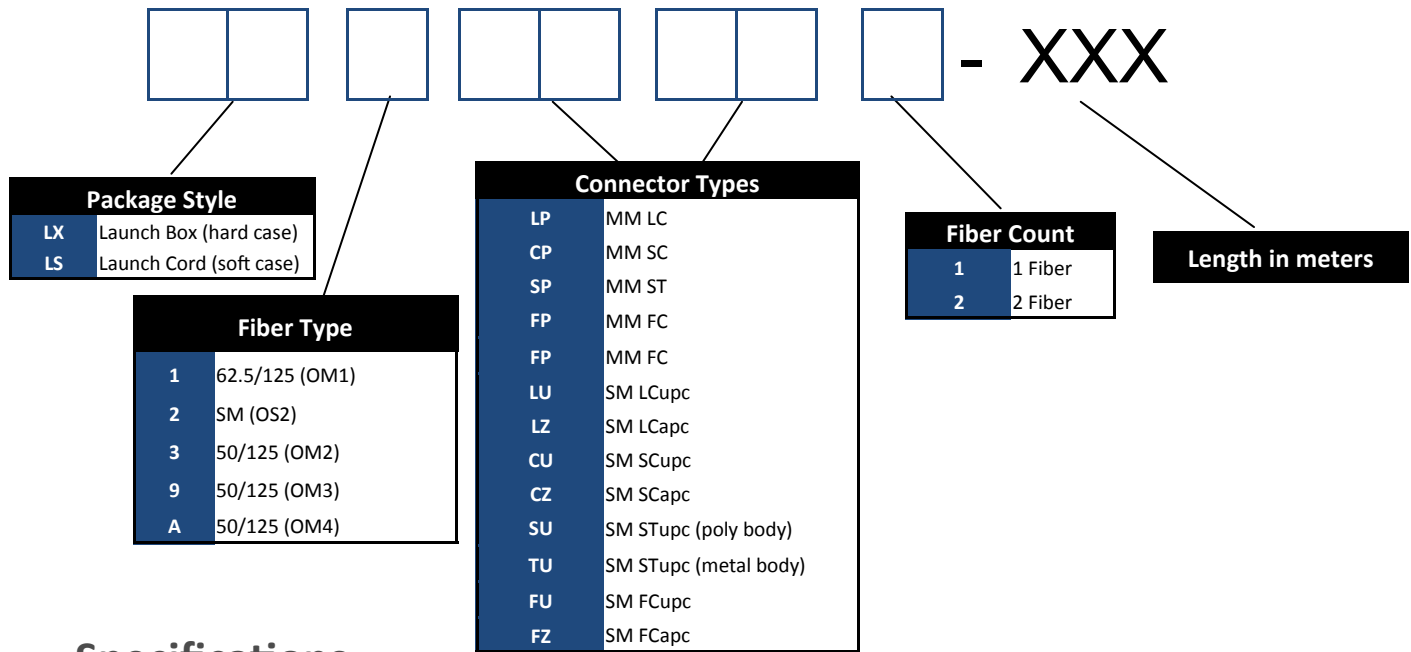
- XXX

| Package Style | |
|---|---|
| LX | Launch Box (hard case) |
| LS | Launch Cord (soft case) |

| Fiber Type | |
|---|---|
| 1 | 62.5/125 (OM1) |
| 2 | SM (OS2) |
| 3 | 50/125 (OM2) |
| 9 | 50/125 (OM3) |
| A | 50/125 (OM4) |

| Connector Types | |
|---|---|
| LP | MM LC |
| CP | MM SC |
| SP | MM ST |
| FP | MM FC |
| FP | MM FC |
| LU | SM LCupc |
| LZ | SM LCapc |
| CU | SM SCupc |
| CZ | SM SCapc |
| SU | SM STupc (poly body) |
| TU | SM STupc (metal body) |
| FU | SM FCupc |
| FZ | SM FCapc |

| Fiber Count | |
|---|---|
| 1 | 1 Fiber |
| 2 | 2 Fiber |

Length in meters

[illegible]